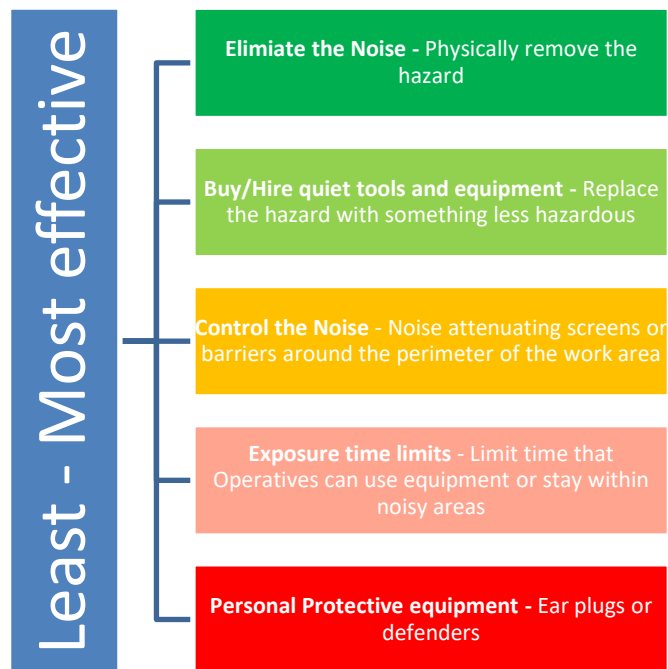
Least - Most effective

Elimiate the Noise - Physically remove the hazard

Buy/Hire quiet tools and equipment - Replace the hazard with something less hazardous

Control the Noise - Noise attenuating screens or barriers around the perimeter of the work area

Exposure time limits - Limit time that Operatives can use equipment or stay within noisy areas

Personal Protective equipment - Ear plugs or defenders